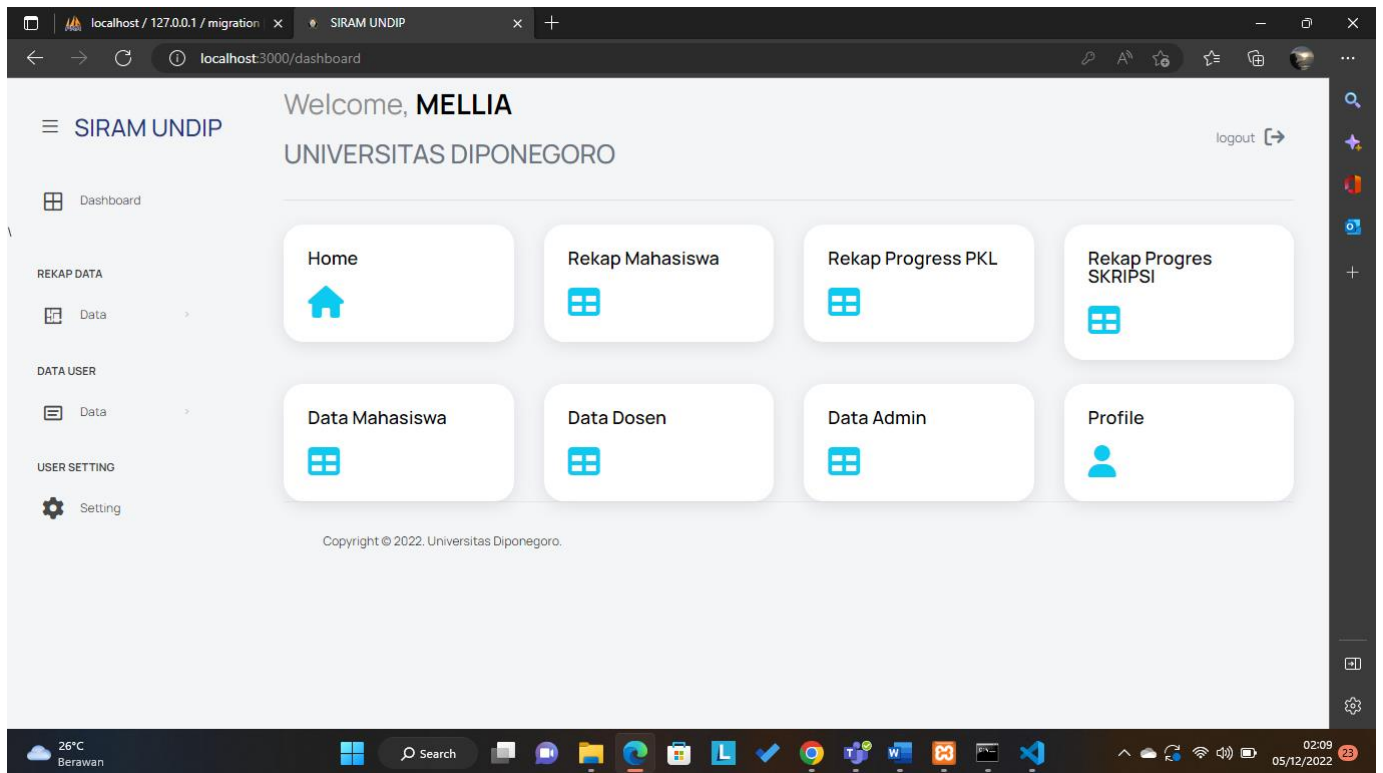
localhost / 127.0.0.1 / migration ×
SIRAM UNDIP ×
localhost:3000/dashboard

SIRAM UNDIP

Dashboard

REKAP DATA

Data

DATA USER

Data

USER SETTING

Setting

Welcome, MELLIA
UNIVERSITAS DIPONEGORO

logout

Home

Rekap Mahasiswa

Rekap Progress PKL

Rekap Progres SKRIPSI

Data Mahasiswa

Data Dosen

Data Admin

Profile

Copyright © 2022. Universitas Diponegoro.

26°C
Berawan

Search

02:09
05/12/2022

23